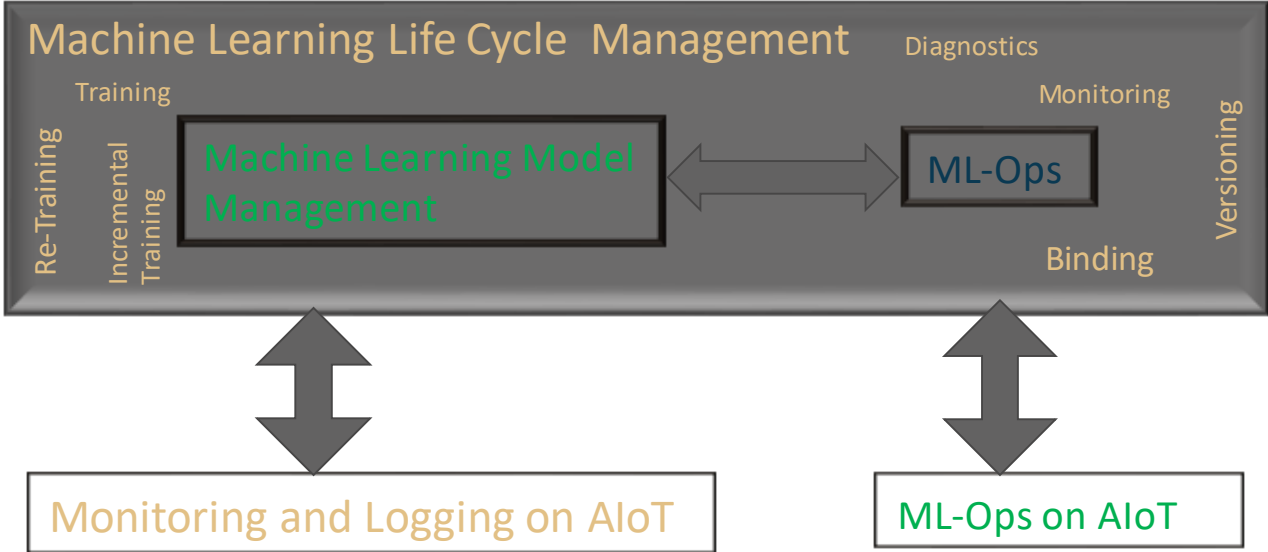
Machine Learning Life Cycle Management

Diagnostics

Training

Monitoring

Re-Training

Incremental Training

Machine Learning Model Management

ML-Ops

Versioning

Binding

Monitoring and Logging on AIoT

ML-Ops on AIoT